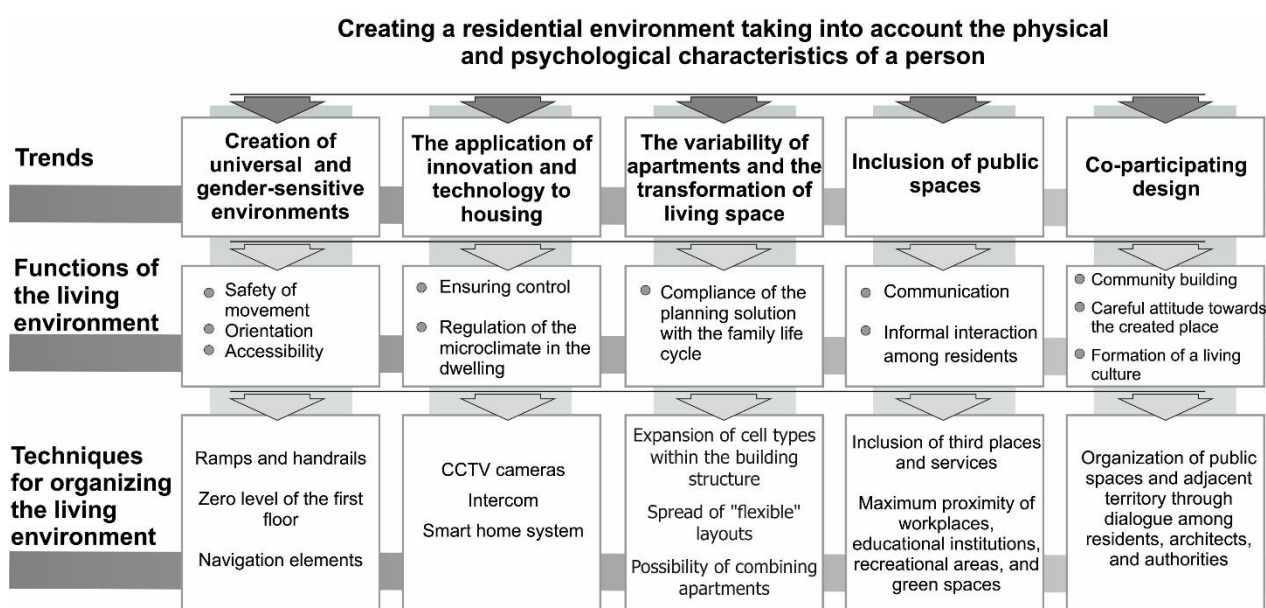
Creating a residential environment taking into account the physical and psychological characteristics of a person

Trends

Creation of universal and gender-sensitive environments

The application of innovation and technology to housing

The variability of apartments and the transformation of living space

Inclusion of public spaces

Co-participating design

Functions of the living environment

Safety of movement
Orientation
Accessibility

Ensuring control
Regulation of the microclimate in the dwelling

Compliance of the planning solution with the family life cycle

Communication
Informal interaction among residents

Community building
Careful attitude towards the created place
Formation of a living culture

Techniques for organizing the living environment

Ramps and handrails
Zero level of the first floor
Navigation elements

CCTV cameras
Intercom
Smart home system

Expansion of cell types within the building structure
Spread of "flexible" layouts
Possibility of combining apartments

Inclusion of third places and services
Maximum proximity of workplaces, educational institutions, recreational areas, and green spaces

Organization of public spaces and adjacent territory through dialogue among residents, architects, and authorities